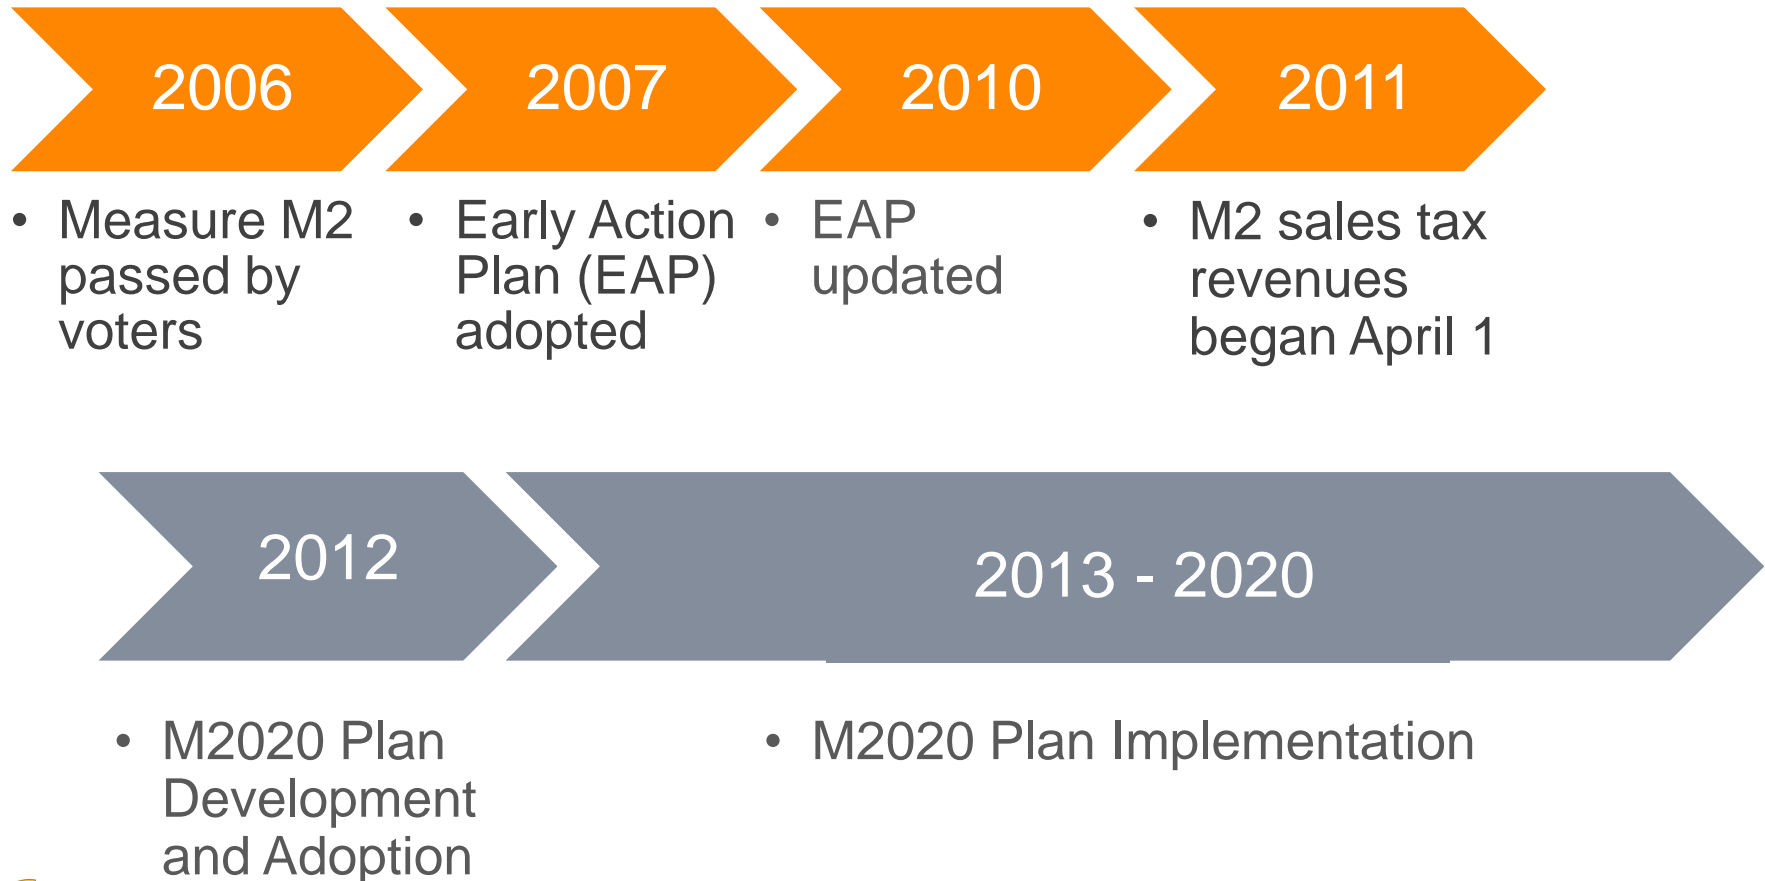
2006

• Measure M2 passed by voters

2007

• Early Action Plan (EAP) adopted

2010

• EAP updated

2011

• M2 sales tax revenues began April 1

2012

• M2020 Plan Development and Adoption

2013 - 2020

• M2020 Plan Implementation